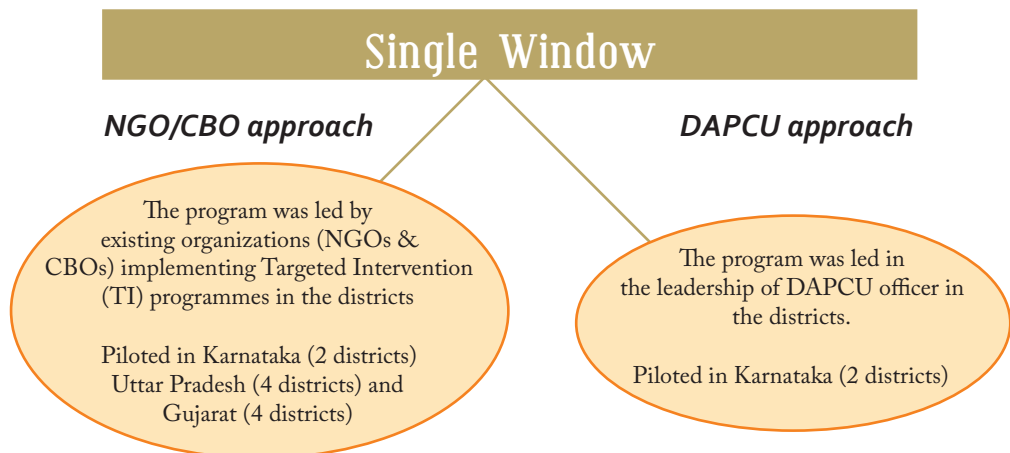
Single Window

NGO/CBO approach

DAPCU approach

The program was led by existing organizations (NGOs & CBOs) implementing Targeted Intervention (TI) programmes in the districts

Piloted in Karnataka (2 districts) Uttar Pradesh (4 districts) and Gujarat (4 districts)

The program was led in the leadership of DAPCU officer in the districts.

Piloted in Karnataka (2 districts)